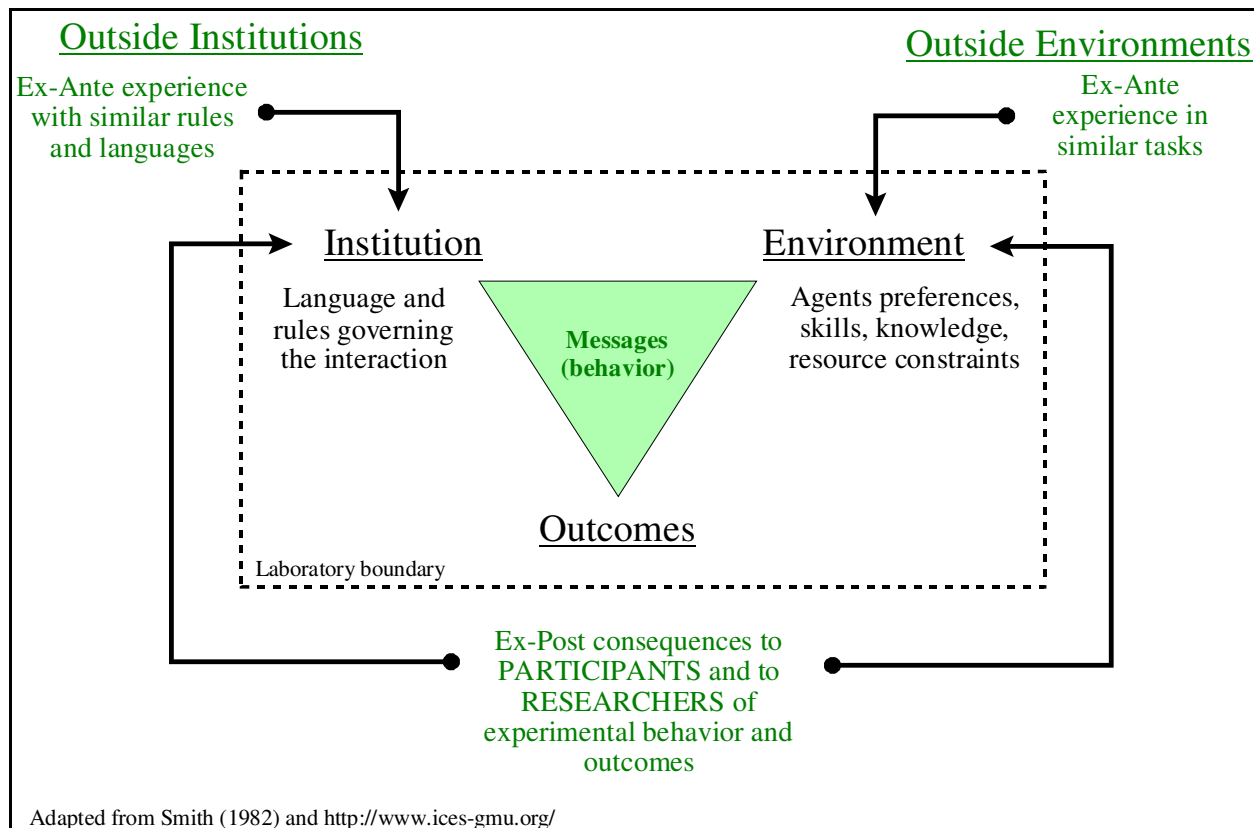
Outside Institutions

Outside Environments

Ex-Ante experience with similar rules and languages

Ex-Ante experience in similar tasks

Institution

Environment

Language and rules governing the interaction

Messages (behavior)

Agents preferences, skills, knowledge, resource constraints

Outcomes

Laboratory boundary

Ex-Post consequences to PARTICIPANTS and to RESEARCHERS of experimental behavior and outcomes

Adapted from Smith (1982) and http://www.ices-gmu.org/